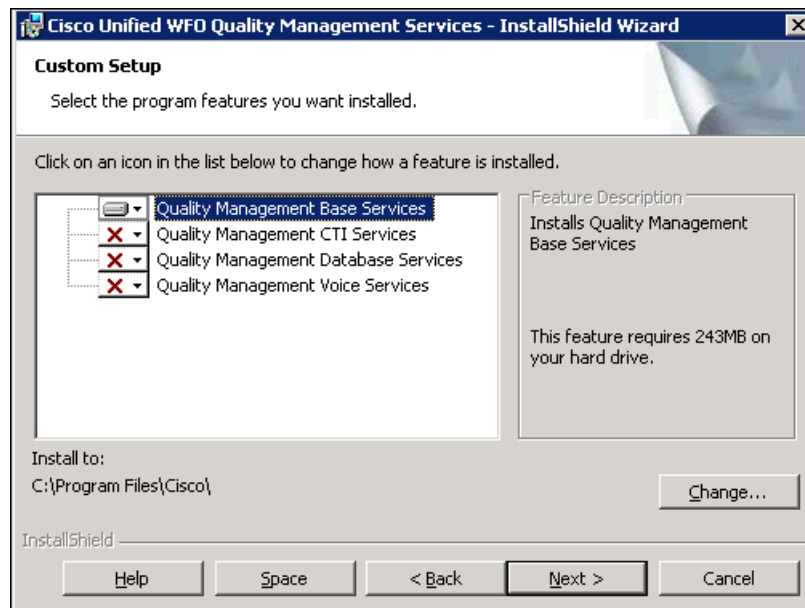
Cisco Unified WFO Quality Management Services - InstallShield Wizard

Custom Setup

Select the program features you want installed.

Click on an icon in the list below to change how a feature is installed.

Quality Management Base Services
Quality Management CTI Services
Quality Management Database Services
Quality Management Voice Services

Feature Description

Installs Quality Management Base Services

This feature requires 243MB on your hard drive.

Install to:
C:\Program Files\Cisco\

Change...

InstallShield

Help
Space
< Back
Next >
Cancel